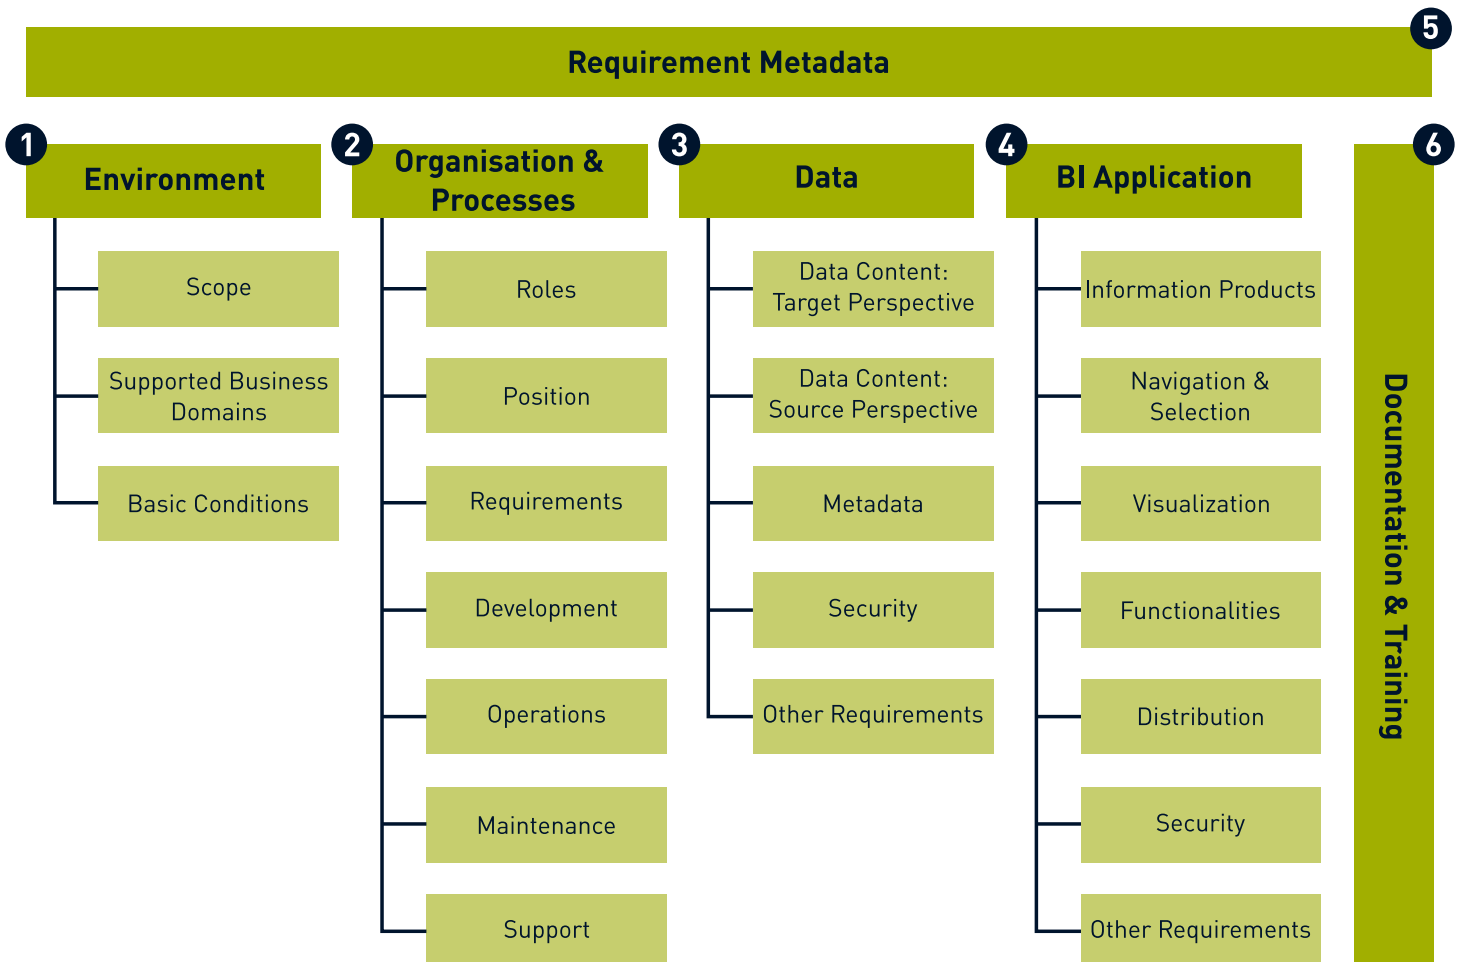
5
Requirement Metadata

1
Environment
Scope
Supported Business Domains
Basic Conditions

2
Organisation & Processes
Roles
Position
Requirements
Development
Operations
Maintenance
Support

3
Data
Data Content: Target Perspective
Data Content: Source Perspective
Metadata
Security
Other Requirements

4
BI Application
Information Products
Navigation & Selection
Visualization
Functionalities
Distribution
Security
Other Requirements

6
Documentation & Training